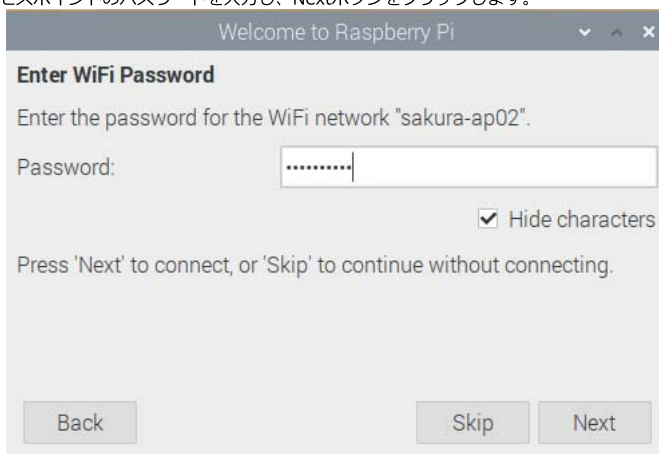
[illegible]スポイントのパスワードを入力し、Nextボタンをクリックします。

Welcome to Raspberry Pi

Enter WiFi Password

Enter the password for the WiFi network "sakura-ap02".

Password: ••••••••••

Hide characters

Press 'Next' to connect, or 'Skip' to continue without connecting.

Back

Skip

Next